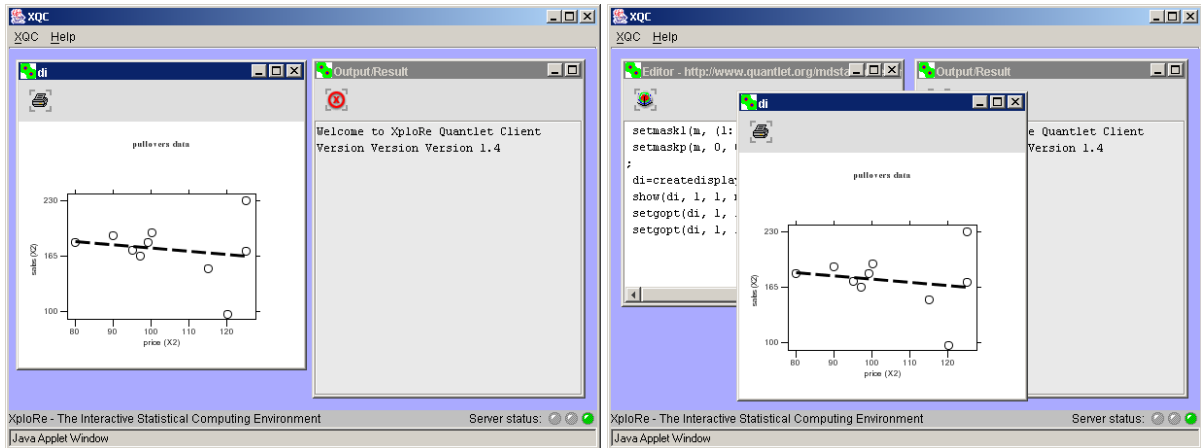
XQC
XQC Help

di

pullovers data

230
165
100
sales (X2)
80 90 100 110 120
price (X2)

Output/Result

Welcome to XploRe Quantlet Client
Version Version Version 1.4

XploRe - The Interactive Statistical Computing Environment
Server status:
Java Applet Window

XQC
XQC Help

Editor - http://www.quantlet.org/mdsta

setmaskl(m, (l:
setmaskp(m, 0,
;
di=createdisplay
show(di, 1, 1,
setgopt(di, 1,
setgopt(di, 1,

di

pullovers data

230
165
100
sales (X2)
80 90 100 110 120
price (X2)

Output/Result

e Quantlet Client
Version 1.4

XploRe - The Interactive Statistical Computing Environment
Server status:
Java Applet Window